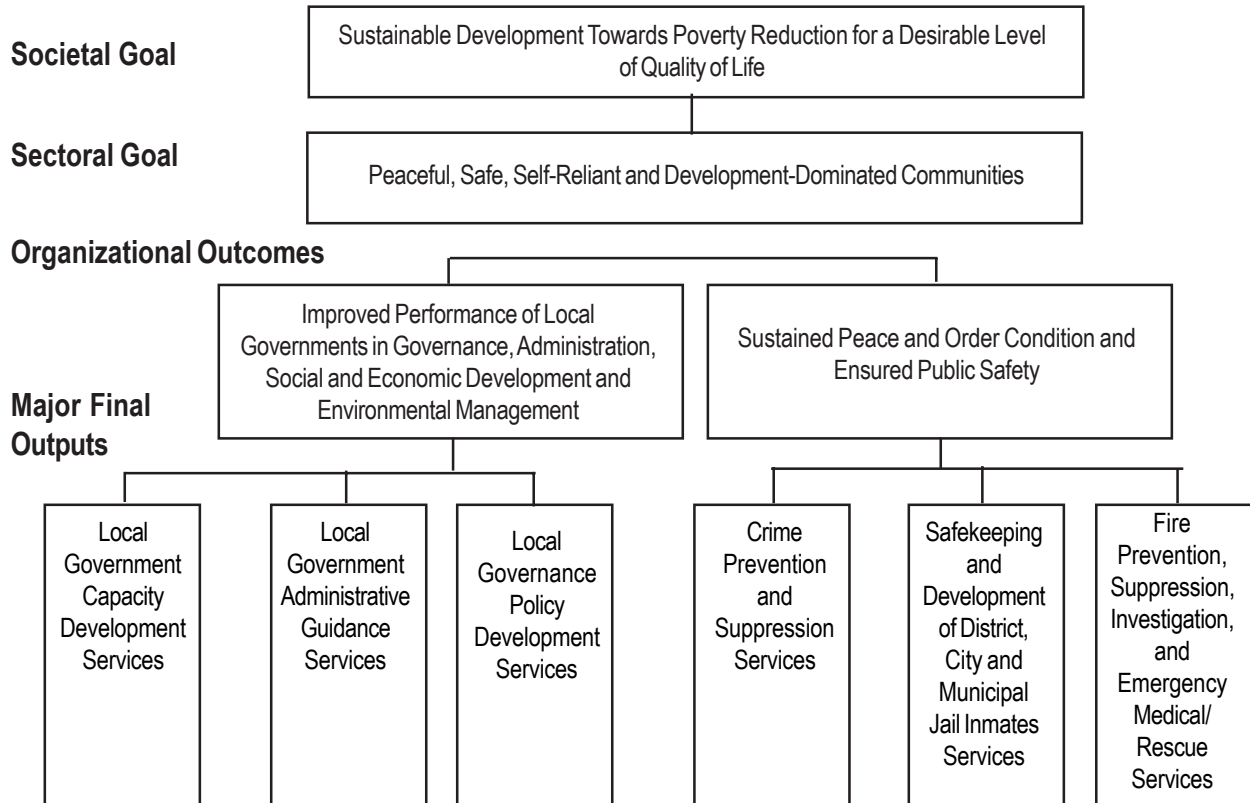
Societal Goal

Sustainable Development Towards Poverty Reduction for a Desirable Level of Quality of Life

Sectoral Goal

Peaceful, Safe, Self-Reliant and Development-Dominated Communities

Organizational Outcomes

Improved Performance of Local Governments in Governance, Administration, Social and Economic Development and Environmental Management

Sustained Peace and Order Condition and Ensured Public Safety

Major Final Outputs

Local Government Capacity Development Services

Local Government Administrative Guidance Services

Local Governance Policy Development Services

Crime Prevention and Suppression Services

Safekeeping and Development of District, City and Municipal Jail Inmates Services

Fire Prevention, Suppression, Investigation, and Emergency Medical/ Rescue Services